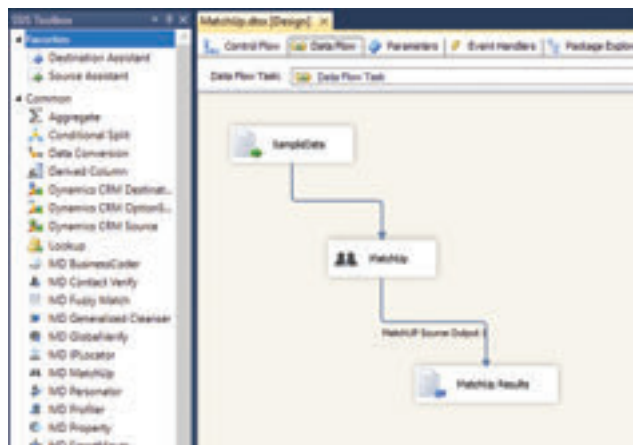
SSIS Toolbox
Favorites
Destination Assistant
Source Assistant
Common
Aggregate
Conditional Split
Data Conversion
Derived Column
Dynamics CRM Destinat...
Dynamics CRM OptionS...
Dynamics CRM Source
Lookup
MD BusinessCoder
MD Contact Verify
MD Fuzzy Match
MD Generalized Cleanser
MD GlobalVerify
MD IPLocator
MD MatchUp
MD Personator
MD Profiler
MD Property
MD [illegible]

MatchUp.dtsx [Design]
Control Flow
Data Flow
Parameters
Event Handlers
Package Explor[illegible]
Data Flow Task:
Data Flow Task

SampleData
MatchUp
MatchUP Source Output 1
MatchUp Results